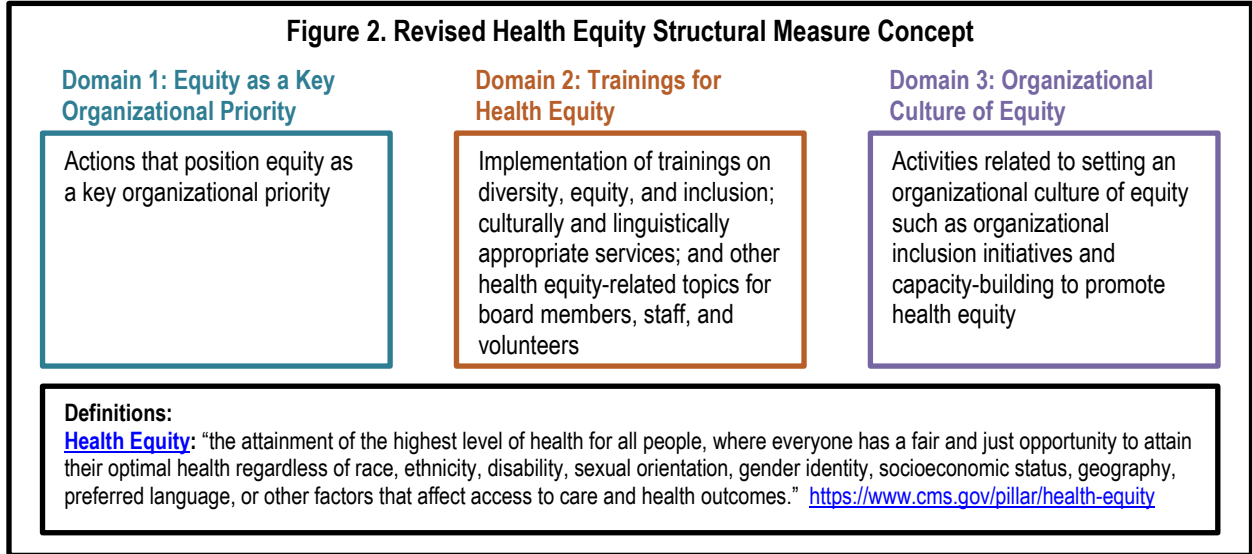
Figure 2. Revised Health Equity Structural Measure Concept

Domain 1: Equity as a Key Organizational Priority

Actions that position equity as a key organizational priority

Domain 2: Trainings for Health Equity

Implementation of trainings on diversity, equity, and inclusion; culturally and linguistically appropriate services; and other health equity-related topics for board members, staff, and volunteers

Domain 3: Organizational Culture of Equity

Activities related to setting an organizational culture of equity such as organizational inclusion initiatives and capacity-building to promote health equity

Definitions:
Health Equity: "the attainment of the highest level of health for all people, where everyone has a fair and just opportunity to attain their optimal health regardless of race, ethnicity, disability, sexual orientation, gender identity, socioeconomic status, geography, preferred language, or other factors that affect access to care and health outcomes." https://www.cms.gov/pillar/health-equity